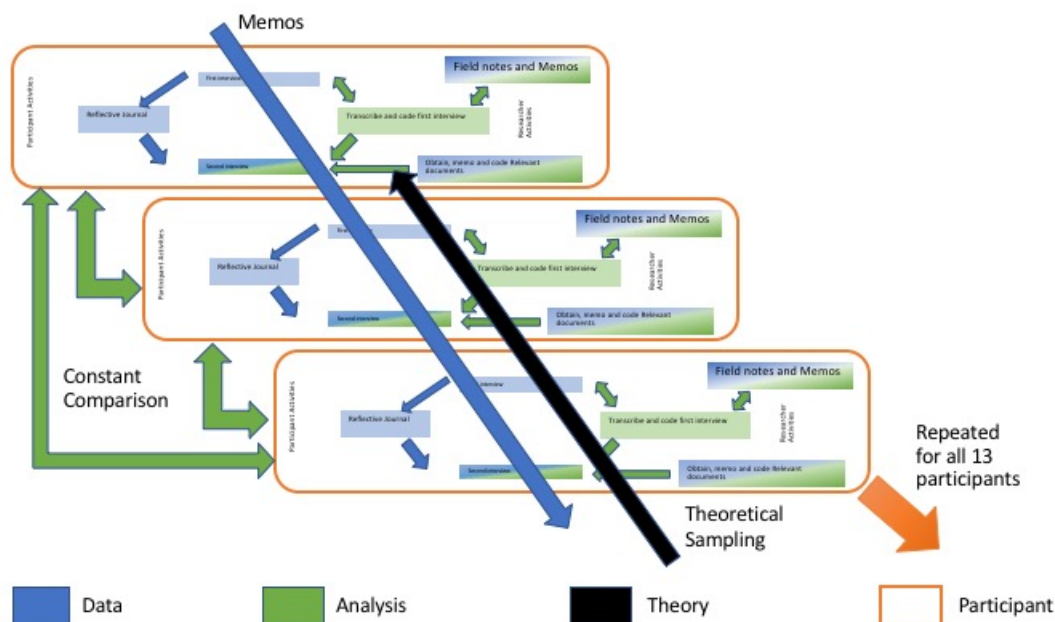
Memos

Participant Activities

First interview

Field notes and Memos

Reflective Journal

Transcribe and code first interview

Researcher Activities

Second interview

Obtain, memo and code Relevant documents

Field notes and Memos

Participant Activities

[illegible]

Reflective Journal

Transcribe and code first interview

Researcher Activities

Second interview

Obtain, memo and code Relevant documents

Constant Comparison

Participant Activities

Interview

Field notes and Memos

Reflection Journal

Transcribe and code first interview

Researcher Activities

Second interview

Obtain, memo and code Relevant documents

Repeated for all 13 participants

Theoretical Sampling

Data

Analysis

Theory

Participant